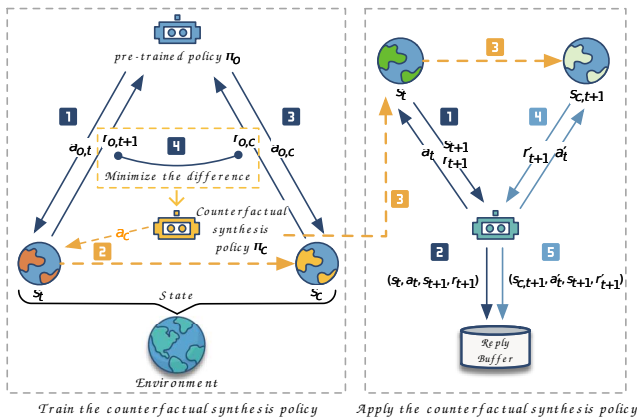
pre-trained policy $\pi_o$

1

$a_{o,t}$

$r_{o,t+1}$

4

$r_{o,c}$

3

$a_{o,c}$

Minimize the difference

Counterfactual synthesis policy $\pi_c$

$a_c$

2

$s_t$

$s_c$

State

Environment

Train the counterfactual synthesis policy

3

$s_t$

$s_{c,t+1}$

1

4

$s_{t+1}$

$r_{t+1}$

$a_t$

$r'_{t+1}$

$a'_t$

3

2

5

$(s_t, a_t, s_{t+1}, r_{t+1})$

$(s_{c,t+1}, a'_t, s_{t+1}, r'_{t+1})$

Reply Buffer

Apply the counterfactual synthesis policy